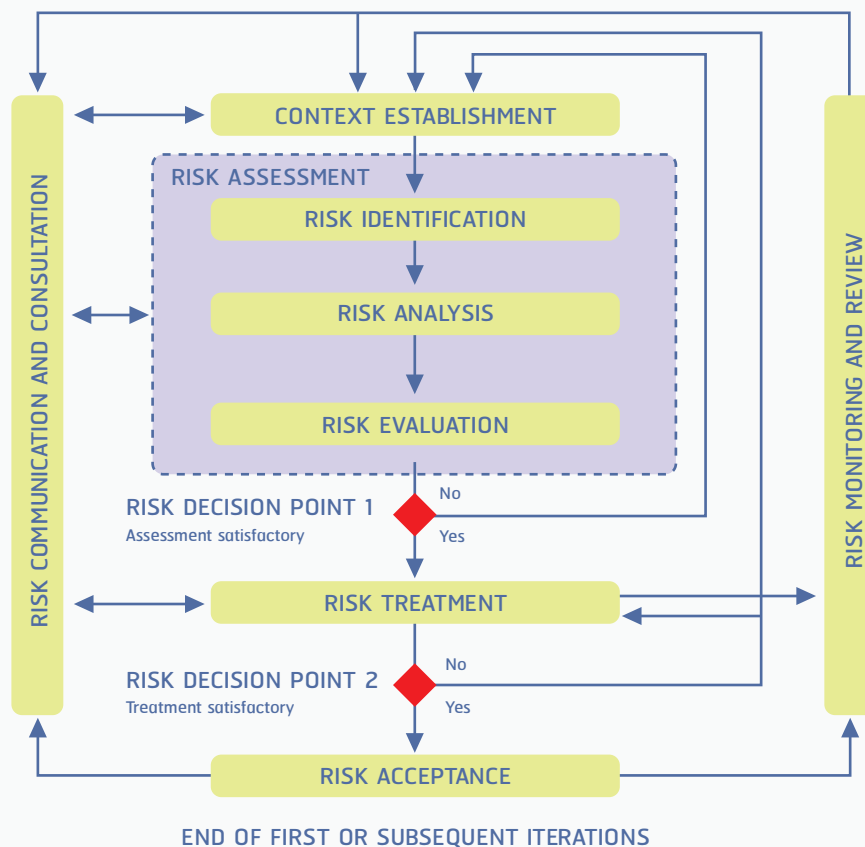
RISK COMMUNICATION AND CONSULTATION

CONTEXT ESTABLISHMENT

RISK ASSESSMENT

RISK IDENTIFICATION

RISK ANALYSIS

RISK EVALUATION

RISK DECISION POINT 1
Assessment satisfactory

No

Yes

RISK TREATMENT

RISK DECISION POINT 2
Treatment satisfactory

No

Yes

RISK ACCEPTANCE

RISK MONITORING AND REVIEW

END OF FIRST OR SUBSEQUENT ITERATIONS